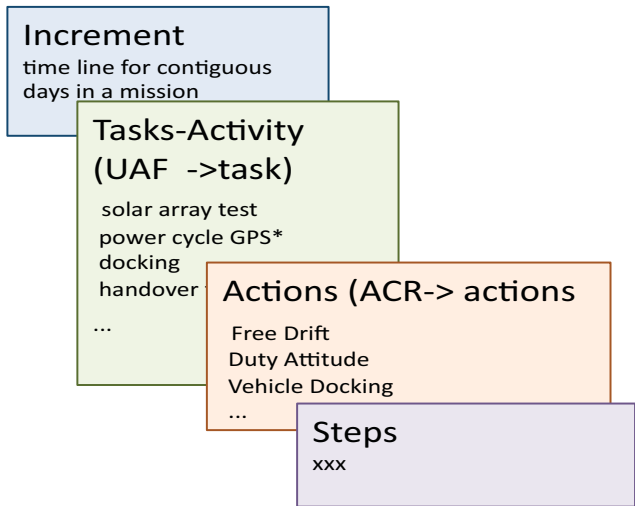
Increment
time line for contiguous days in a mission

Tasks-Activity
(UAF ->task)

solar array test
power cycle GPS*
docking
handover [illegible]
...

Actions (ACR-> actions

Free Drift
Duty Attitude
Vehicle Docking
...

Steps
xxx